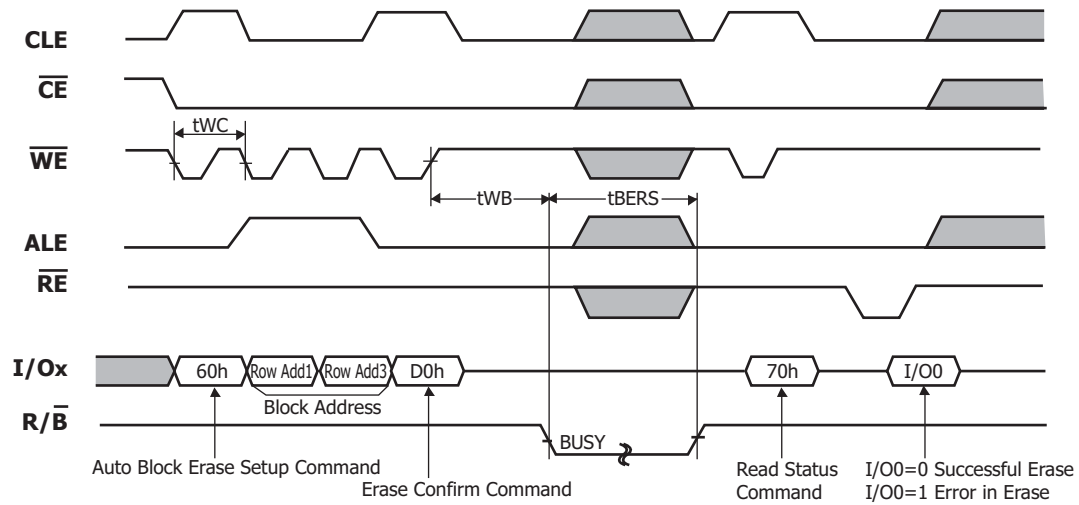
CLE

$\overline{CE}$

tWC

$\overline{WE}$

tWB

tBERS

ALE

$\overline{RE}$

I/Ox

60h

Row Add1

Row Add3

D0h

70h

I/O0

Block Address

R/$\overline{B}$

BUSY

Auto Block Erase Setup Command

Erase Confirm Command

Read Status Command

I/O0=0 Successful Erase
I/O0=1 Error in Erase